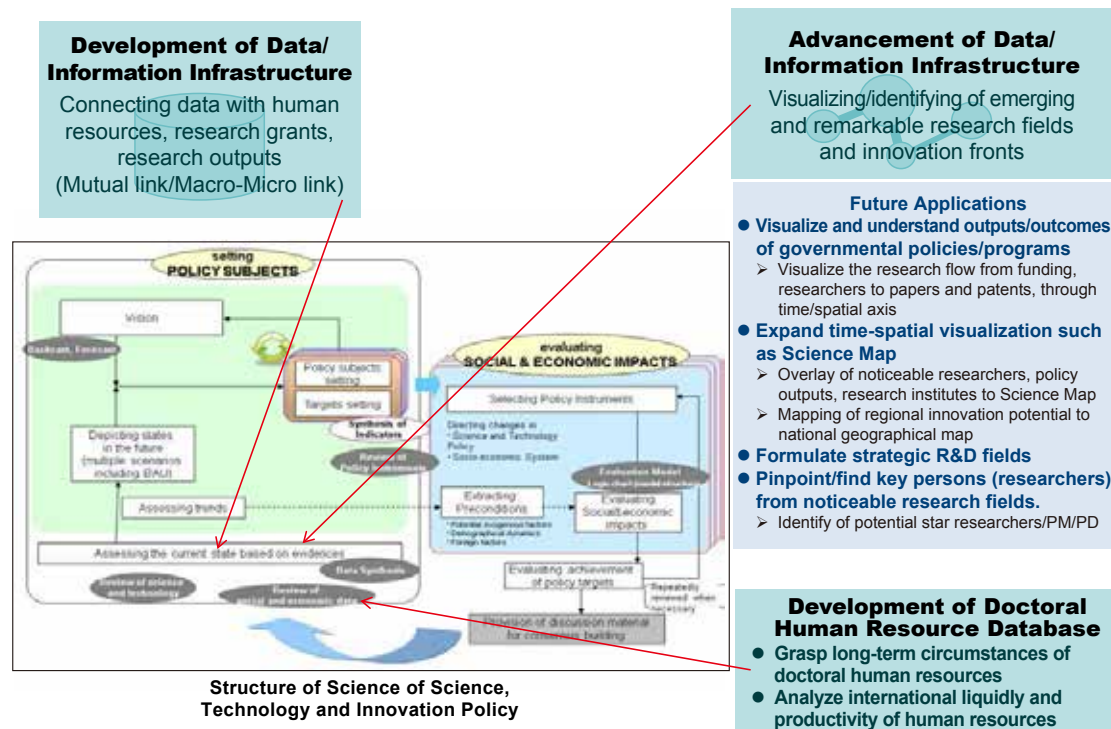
Development of Data/ Information Infrastructure

Connecting data with human resources, research grants, research outputs (Mutual link/Macro-Micro link)

Advancement of Data/ Information Infrastructure

Visualizing/identifying of emerging and remarkable research fields and innovation fronts

Future Applications

● Visualize and understand outputs/outcomes of governmental policies/programs
➢ Visualize the research flow from funding, researchers to papers and patents, through time/spatial axis
● Expand time-spatial visualization such as Science Map
➢ Overlay of noticeable researchers, policy outputs, research institutes to Science Map
➢ Mapping of regional innovation potential to national geographical map
● Formulate strategic R&D fields
● Pinpoint/find key persons (researchers) from noticeable research fields.
➢ Identify of potential star researchers/PM/PD

setting
POLICY SUBJECTS

Vision

Backcast, Forecast

Policy subjects setting

Targets setting

Synthesis of Indicators

Depicting states in the future (multiple scenarios including BAU)

Review of Policy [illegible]

Assessing trends

Assessing the current state based on evidences

Data Synthesis

Review of science and technology

Review of social and economic data

evaluating
SOCIAL & ECONOMIC IMPACTS

Selecting Policy Instruments

Directing changes in
• Science and Technology Policy
• Socio-economic System

Evaluation Model

Extracting Preconditions

• Potential exogenous factors
• Demographical dynamics
• Foreign factors

Evaluating Social/economic impacts

Evaluating achievement of policy targets

Repeatedly renewed when necessary

Provision of discussion material for consensus building

Structure of Science of Science, Technology and Innovation Policy

Development of Doctoral Human Resource Database

● Grasp long-term circumstances of doctoral human resources
● Analyze international liquidly and productivity of human resources